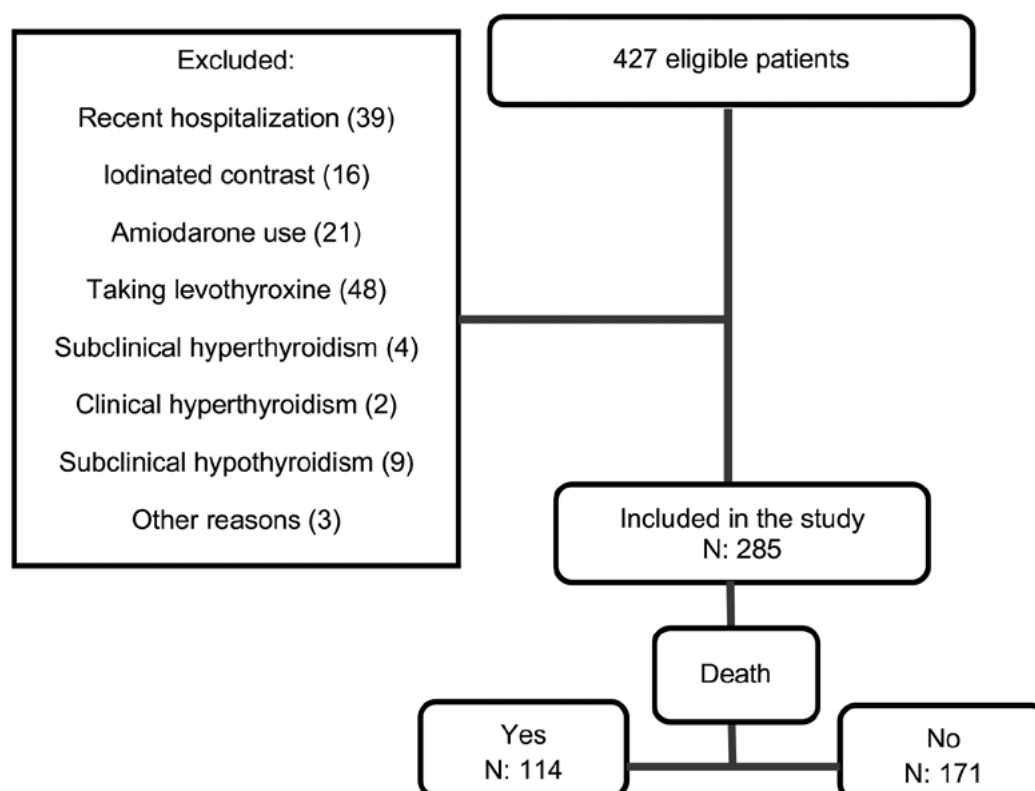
427 eligible patients

Excluded:

Recent hospitalization (39)

Iodinated contrast (16)

Amiodarone use (21)

Taking levothyroxine (48)

Subclinical hyperthyroidism (4)

Clinical hyperthyroidism (2)

Subclinical hypothyroidism (9)

Other reasons (3)

Included in the study
N: 285

Death

Yes
N: 114

No
N: 171